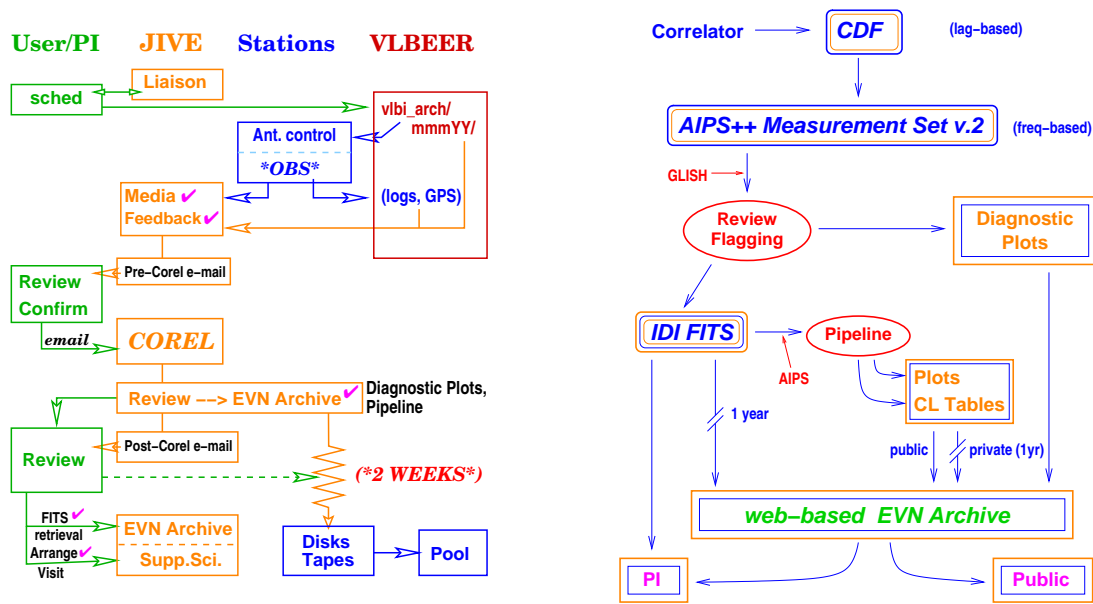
User/PI JIVE Stations VLBEER

Liaison

sched

vlbi_arch/ mmmYY/

Ant. control

*OBS*

Media ✔
Feedback ✔

(logs, GPS)

Pre-Corel e-mail

Review Confirm

email

COREL

Review --> EVN Archive ✔

Diagnostic Plots, Pipeline

Review

Post-Corel e-mail

(*2 WEEKS*)

FITS ✔
retrieval
Arrange ✔
Visit

EVN Archive

Supp.Sci.

Disks Tapes

Pool

Correlator

CDF

(lag-based)

AIPS++ Measurement Set v.2

(freq-based)

GLISH

Review Flagging

Diagnostic Plots

IDI FITS

Pipeline

AIPS

Plots
CL Tables

1 year

public

private (1yr)

web-based EVN Archive

PI

Public